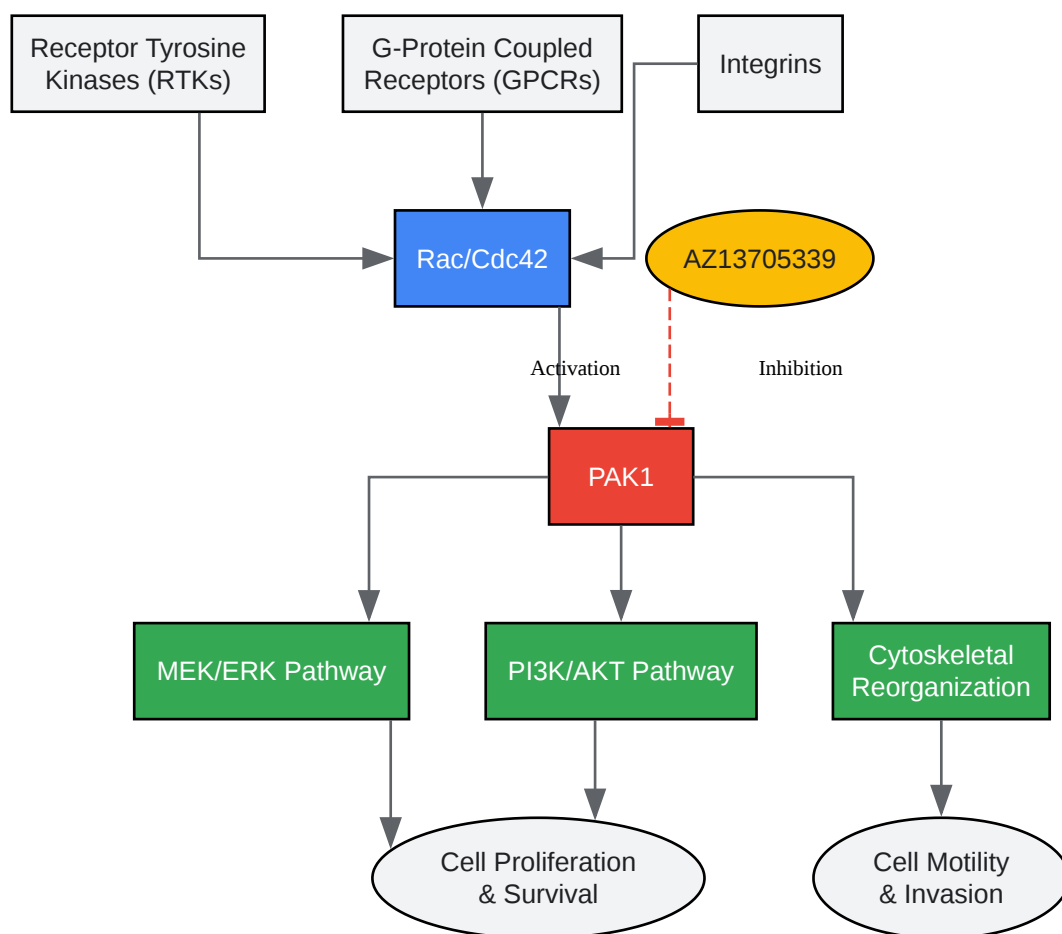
Receptor Tyrosine Kinases (RTKs)

G-Protein Coupled Receptors (GPCRs)

Integrins

Rac/Cdc42

AZ13705339

Activation

Inhibition

PAK1

MEK/ERK Pathway

PI3K/AKT Pathway

Cytoskeletal Reorganization

Cell Proliferation & Survival

Cell Motility & Invasion